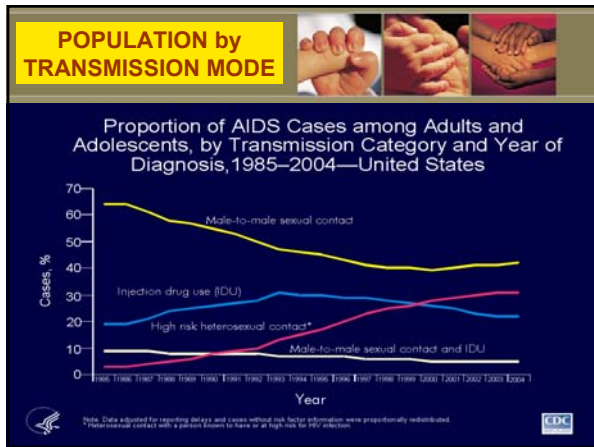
POPULATION by TRANSMISSION MODE

Proportion of AIDS Cases among Adults and Adolescents, by Transmission Category and Year of Diagnosis, 1985–2004—United States

Cases, %

70
60
50
40
30
20
10
0

Male-to-male sexual contact

Injection drug use (IDU)

High risk heterosexual contact*

Male-to-male sexual contact and IDU

1985 1986 1987 1988 1989 1990 1991 1992 1993 1994 1995 1996 1997 1998 1999 2000 2001 2002 2003 2004

Year

Note. Data adjusted for reporting delays and cases without risk factor information were proportionally redistributed.
* Heterosexual contact with a person known to have or at high risk for HIV infection.

CDC